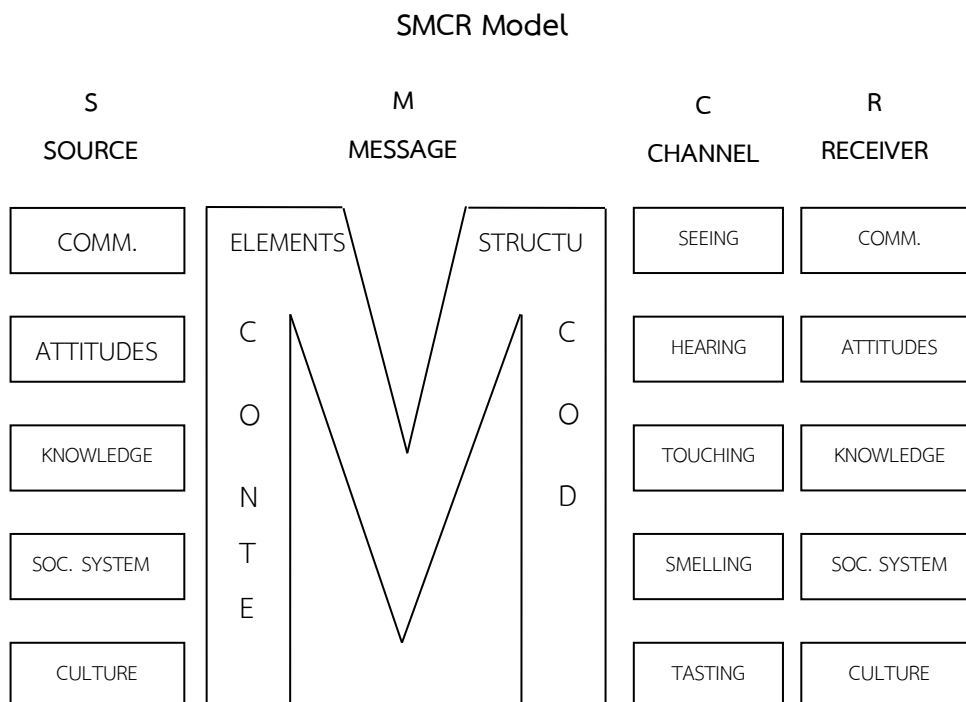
SMCR Model

S
SOURCE

M
MESSAGE

C
CHANNEL

R
RECEIVER

COMM.
ATTITUDES
KNOWLEDGE
SOC. SYSTEM
CULTURE

ELEMENTS
C
O
N
T
E

STRUCTU
C
O
D

SEEING
HEARING
TOUCHING
SMELLING
TASTING

COMM.
ATTITUDES
KNOWLEDGE
SOC. SYSTEM
CULTURE